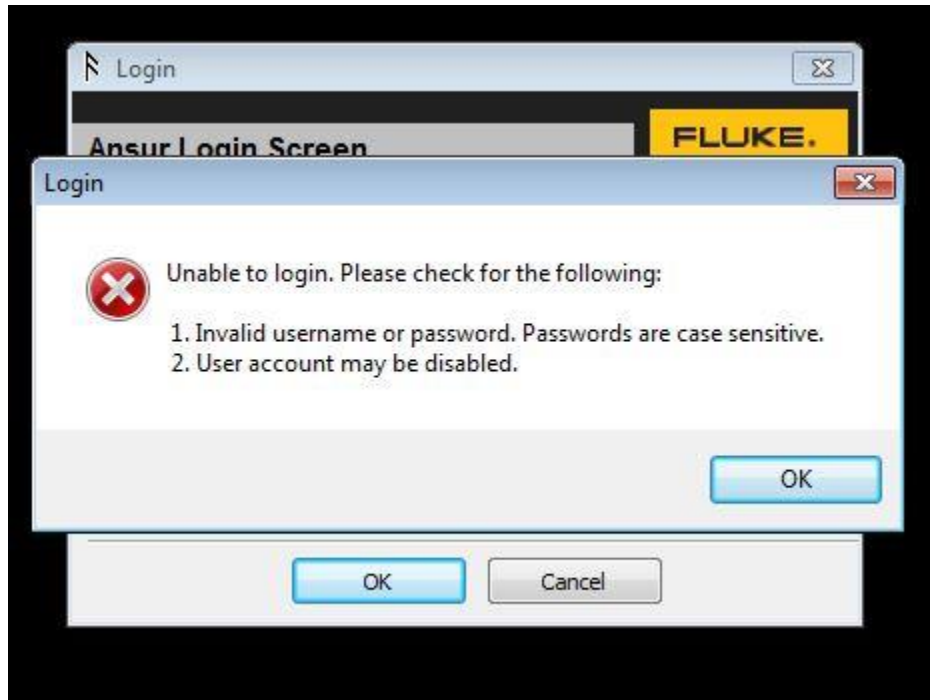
Login

Ansur Login Screen

FLUKE.

Login

Unable to login. Please check for the following:

1. Invalid username or password. Passwords are case sensitive.
2. User account may be disabled.

OK

OK

Cancel